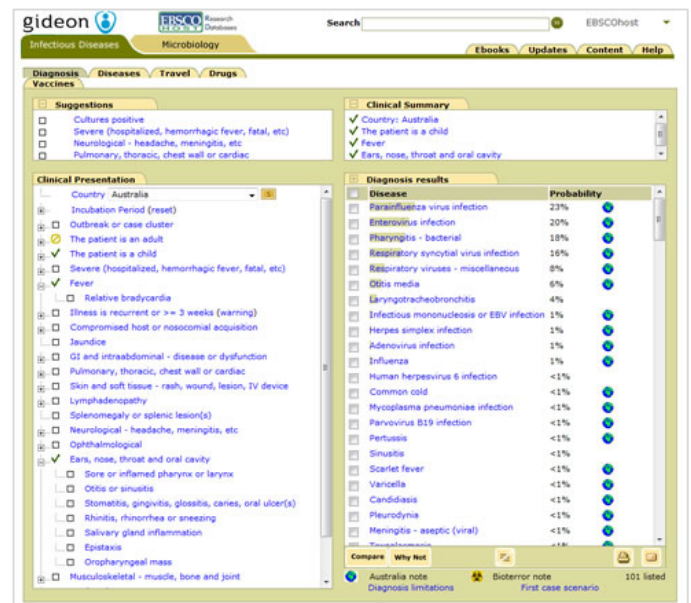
gideon

EBSCO HOST Research Databases

Search

EBSCOhost

Infectious Diseases | Microbiology

Ebooks | Updates | Content | Help

Diagnosis | Diseases | Travel | Drugs | Vaccines

Suggestions
Cultures positive
Severe (hospitalized, hemorrhagic fever, fatal, etc)
Neurological - headache, meningitis, etc
Pulmonary, thoracic, chest wall or cardiac

Clinical Summary
✓ Country: Australia
✓ The patient is a child
✓ Fever
✓ Ears, nose, throat and oral cavity

Clinical Presentation
Country Australia
Incubation Period (reset)
Outbreak or case cluster
The patient is an adult
✓ The patient is a child
Severe (hospitalized, hemorrhagic fever, fatal, etc)
✓ Fever
Relative bradycardia
Illness is recurrent or >= 3 weeks (warning)
Compromised host or nosocomial acquisition
Jaundice
GI and intraabdominal - disease or dysfunction
Pulmonary, thoracic, chest wall or cardiac
Skin and soft tissue - rash, wound, lesion, IV device
Lymphadenopathy
Splenomegaly or splenic lesion(s)
Neurological - headache, meningitis, etc
Ophthalmological
✓ Ears, nose, throat and oral cavity
Sore or inflamed pharynx or larynx
Otitis or sinusitis
Stomatitis, gingivitis, glossitis, caries, oral ulcer(s)
Rhinitis, rhinorrhea or sneezing
Salivary gland inflammation
Epistaxis
Oropharyngeal mass
Musculoskeletal - muscle, bone and joint

Diagnosis results

| Disease | Probability |
|---|---|
| Parainfluenza virus infection | 23% |
| Enterovirus infection | 20% |
| Pharyngitis - bacterial | 18% |
| Respiratory syncytial virus infection | 16% |
| Respiratory viruses - miscellaneous | 8% |
| Otitis media | 6% |
| Laryngotracheobronchitis | 4% |
| Infectious mononucleosis or EBV infection | 1% |
| Herpes simplex infection | 1% |
| Adenovirus infection | 1% |
| Influenza | 1% |
| Human herpesvirus 6 infection | <1% |
| Common cold | <1% |
| Mycoplasma pneumoniae infection | <1% |
| Parvovirus B19 infection | <1% |
| Pertussis | <1% |
| Sinusitis | <1% |
| Scarlet fever | <1% |
| Varicella | <1% |
| Candidiasis | <1% |
| Pleurodynia | <1% |
| Meningitis - aseptic (viral) | <1% |
| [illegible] | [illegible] |

Compare | Why Not

Australia note
Diagnosis limitations
Bioterror note
First case scenario
101 listed